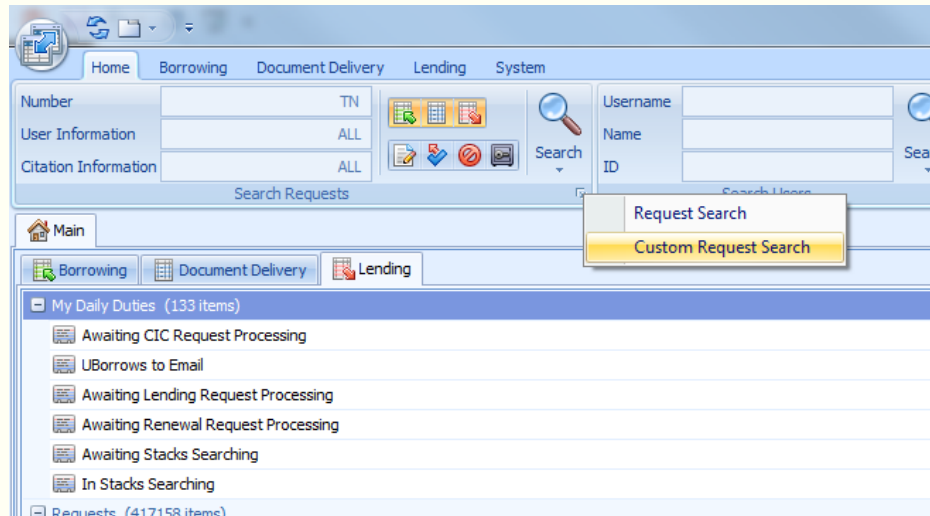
Home Borrowing Document Delivery Lending System

Number TN
User Information ALL
Citation Information ALL
Search
Search Requests

Username
Name
ID
Sea
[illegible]

Request Search
Custom Request Search

Main

Borrowing Document Delivery Lending

My Daily Duties (133 items)
Awaiting CIC Request Processing
UBorrows to Email
Awaiting Lending Request Processing
Awaiting Renewal Request Processing
Awaiting Stacks Searching
In Stacks Searching
Requests (417158 items)